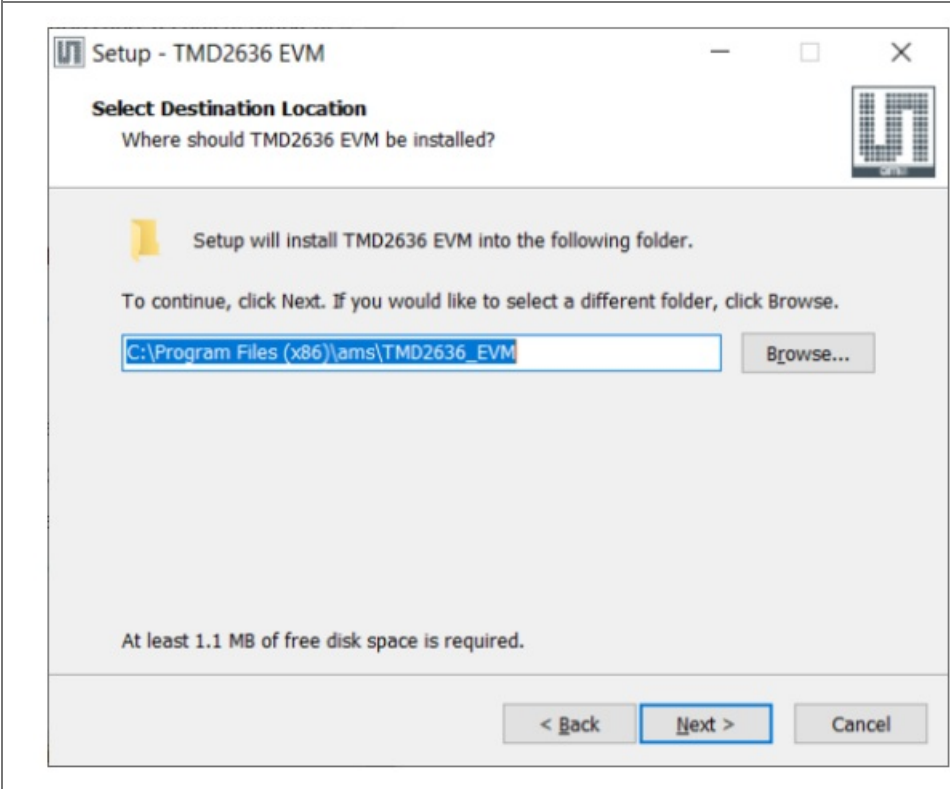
Setup - TMD2636 EVM

Select Destination Location
Where should TMD2636 EVM be installed?

ams

Setup will install TMD2636 EVM into the following folder.

To continue, click Next. If you would like to select a different folder, click Browse.

C:\Program Files (x86)\ams\TMD2636_EVM

Browse...

At least 1.1 MB of free disk space is required.

< Back

Next >

Cancel